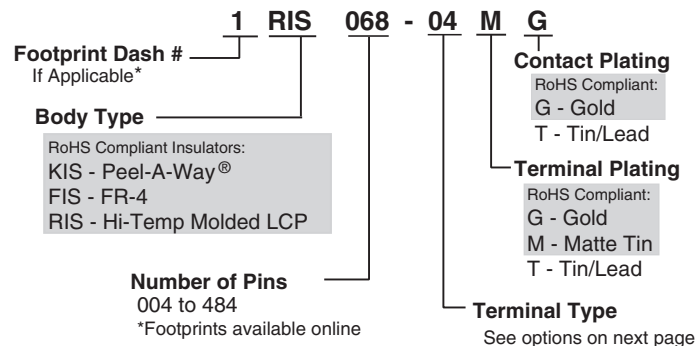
1 RIS 068 - 04 M G

Footprint Dash #
If Applicable*

Body Type
RoHS Compliant Insulators:
KIS - Peel-A-Way®
FIS - FR-4
RIS - Hi-Temp Molded LCP

Number of Pins
004 to 484
*Footprints available online

Contact Plating
RoHS Compliant:
G - Gold
T - Tin/Lead

Terminal Plating
RoHS Compliant:
G - Gold
M - Matte Tin
T - Tin/Lead

Terminal Type
See options on next page